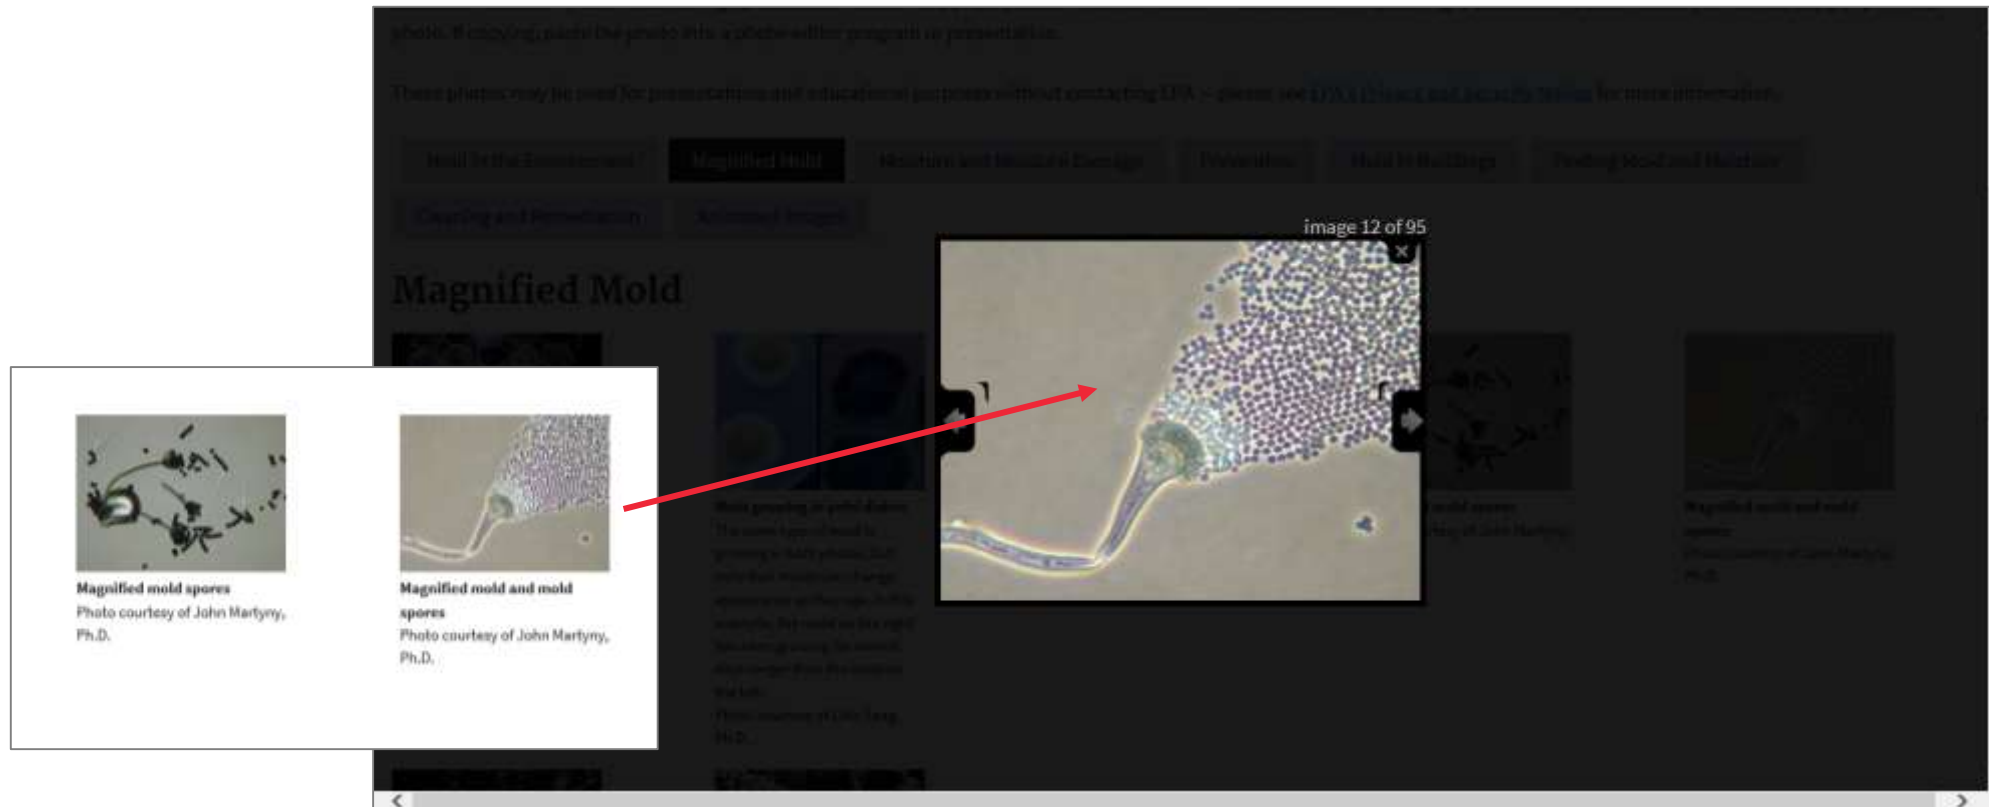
photo. If copying, paste the photo into a photo editor program or presentation.

These photos may be used for presentations and educational purposes without contacting EPA – please see EPA's Privacy and Security Notice for more information.

Mold in the Environment | Magnified Mold | Moisture and Mold-Related Damage | Prevention | Mold in Buildings | Finding Mold and Moisture
Cleaning and Remediation | Additional Images

Magnified Mold

image 12 of 95

Magnified mold spores
Photo courtesy of John Martyny, Ph.D.

Magnified mold and mold spores
Photo courtesy of John Martyny, Ph.D.

Mold growing in petri dishes
The same type of mold is growing in both photos, but note that mold can look different depending on the type of food available. The mold on the right is growing using far less food than the mold on the left.
Photo courtesy of Chin Yang, Ph.D.

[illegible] mold spores
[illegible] of John Martyny

Magnified mold and mold spores
Photo courtesy of John Martyny, Ph.D.